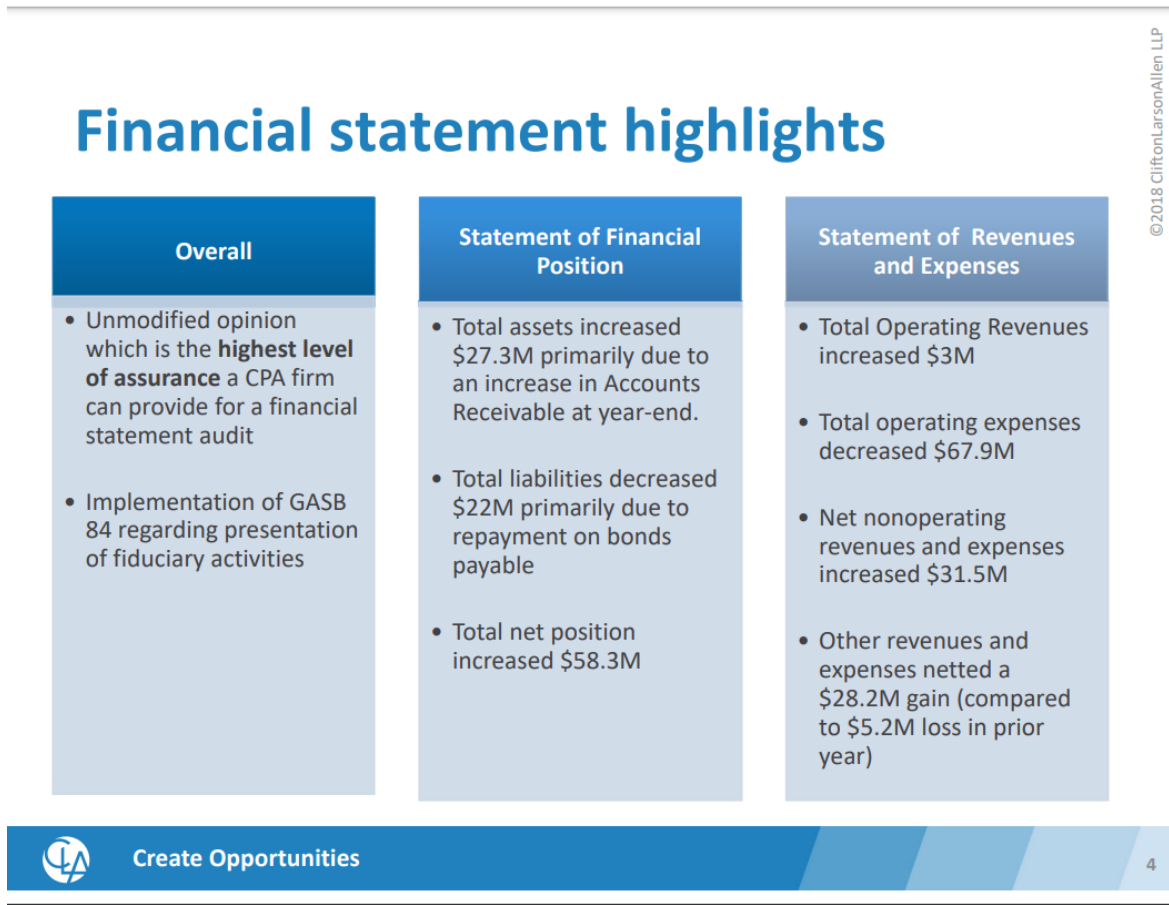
©2018 CliftonLarsonAllen LLP

Financial statement highlights

Overall

• Unmodified opinion which is the **highest level of assurance** a CPA firm can provide for a financial statement audit

• Implementation of GASB 84 regarding presentation of fiduciary activities

Statement of Financial Position

• Total assets increased \$27.3M primarily due to an increase in Accounts Receivable at year-end.

• Total liabilities decreased \$22M primarily due to repayment on bonds payable

• Total net position increased \$58.3M

Statement of Revenues and Expenses

• Total Operating Revenues increased \$3M

• Total operating expenses decreased \$67.9M

• Net nonoperating revenues and expenses increased \$31.5M

• Other revenues and expenses netted a \$28.2M gain (compared to \$5.2M loss in prior year)

Create Opportunities

4